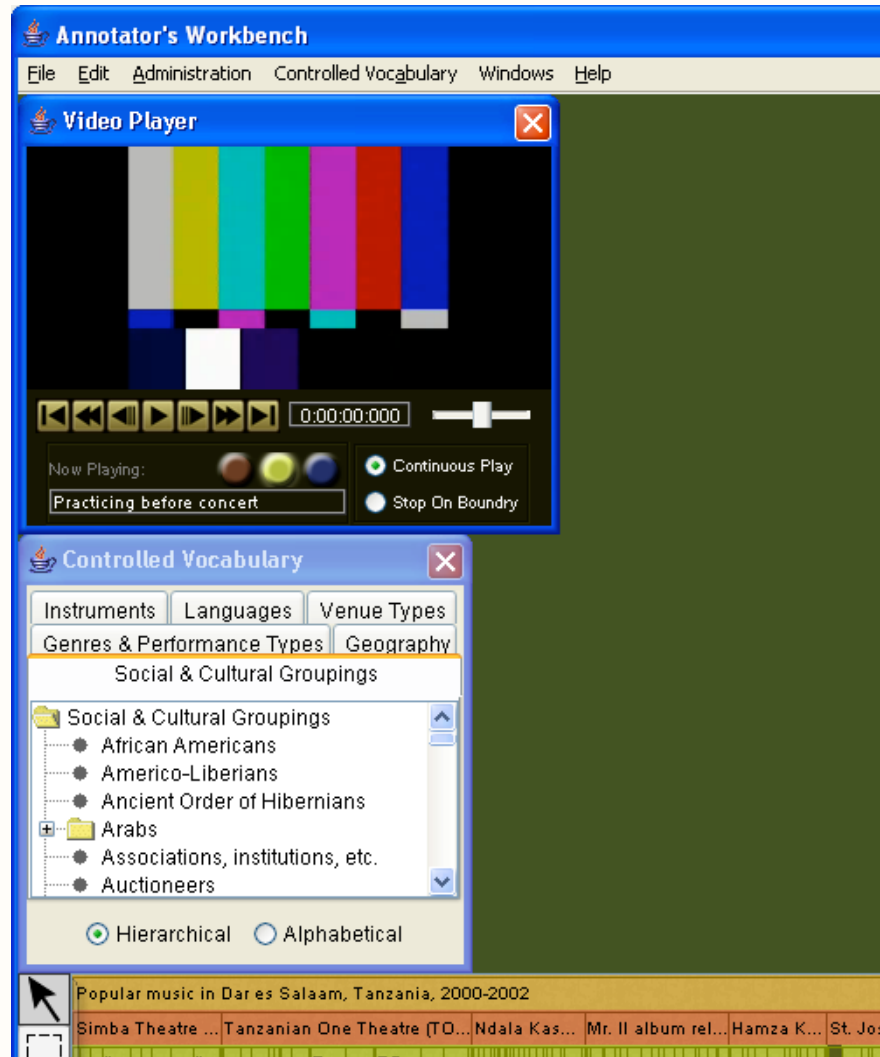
Annotator's Workbench

File Edit Administration Controlled Vocabulary Windows Help

Video Player

0:00:00:000

Now Playing:

Practicing before concert

Continuous Play

Stop On Boundry

Controlled Vocabulary

Instruments | Languages | Venue Types
Genres & Performance Types | Geography
Social & Cultural Groupings

Social & Cultural Groupings
African Americans
Americo-Liberians
Ancient Order of Hibernians
Arabs
Associations, institutions, etc.
Auctioneers

Hierarchical Alphabetical

Popular music in Dar es Salaam, Tanzania, 2000-2002

Simba Theatre ... | Tanzanian One Theatre (TO... | Ndala Kas... | Mr. II album rel... | Hamza K... | St. Jo